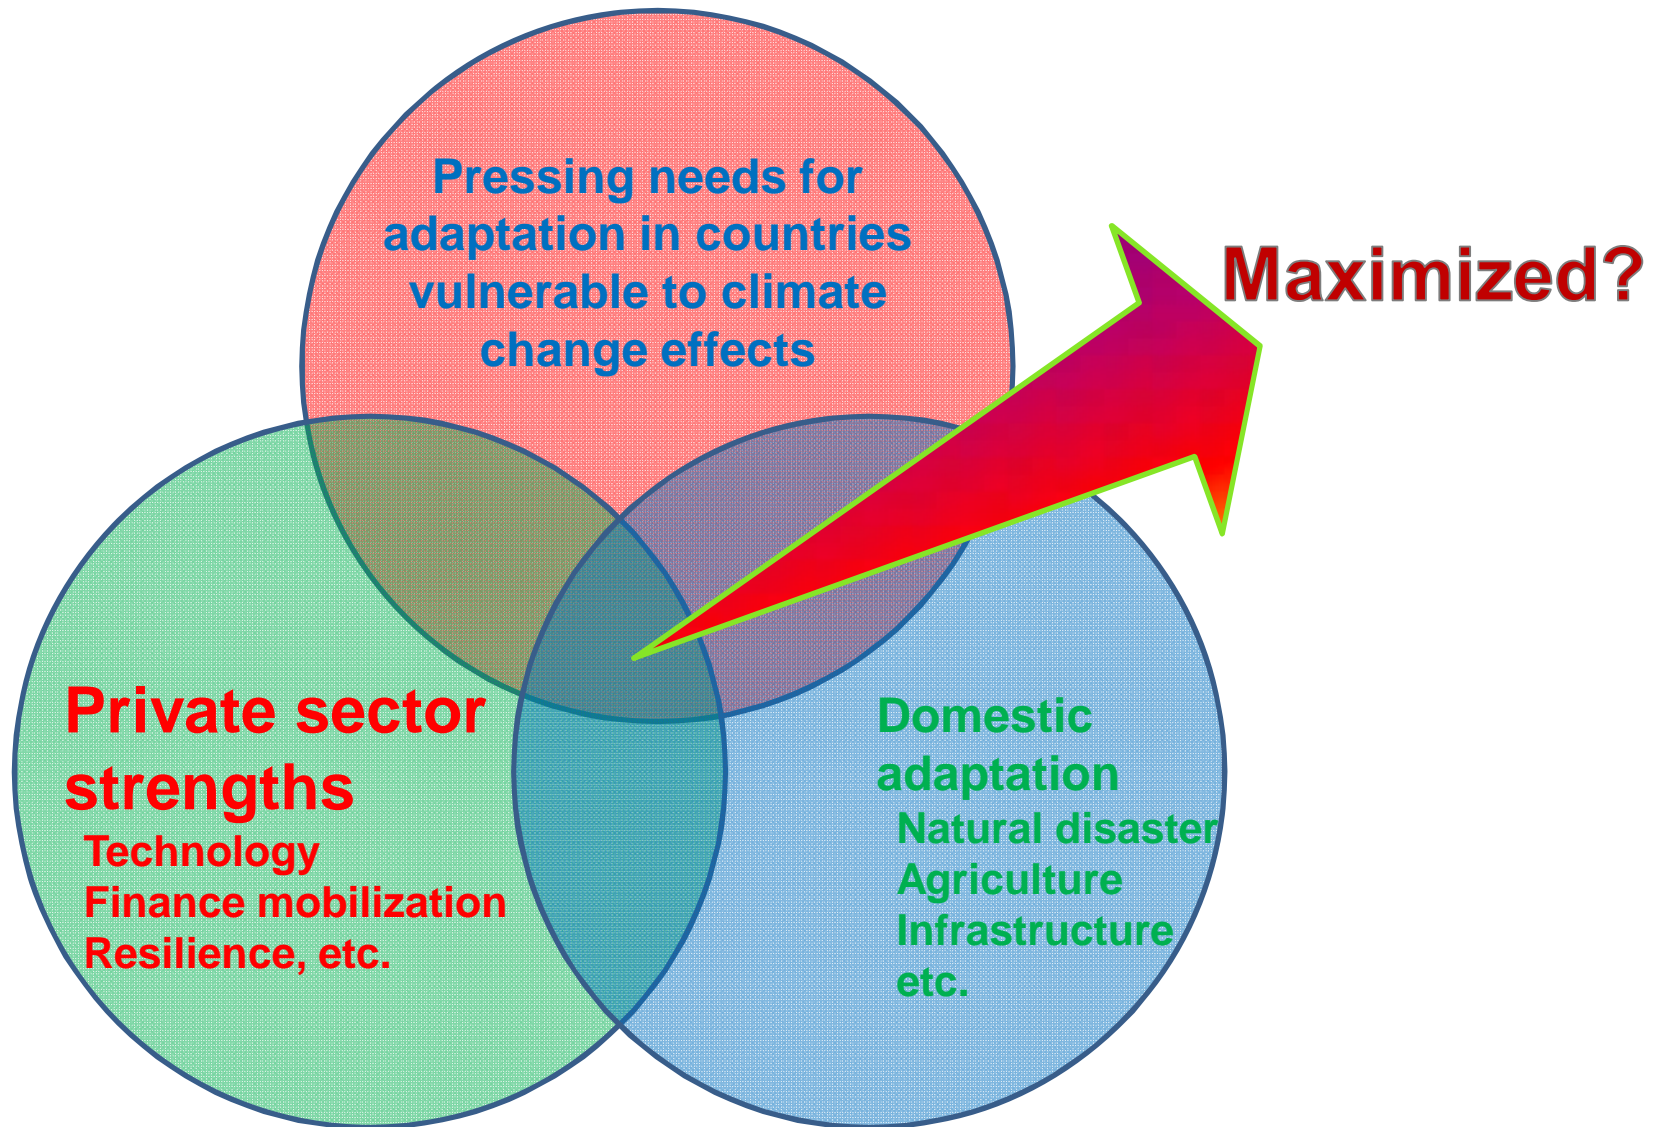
Pressing needs for adaptation in countries vulnerable to climate change effects

Maximized?

Private sector strengths
Technology
Finance mobilization
Resilience, etc.

Domestic adaptation
Natural disaster
Agriculture
Infrastructure
etc.